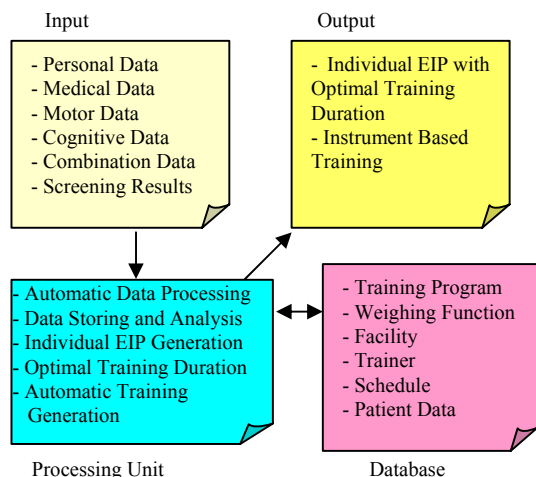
Input

- Personal Data
- Medical Data
- Motor Data
- Cognitive Data
- Combination Data
- Screening Results

Output

- Individual EIP with Optimal Training Duration
- Instrument Based Training

- Automatic Data Processing
- Data Storing and Analysis
- Individual EIP Generation
- Optimal Training Duration
- Automatic Training Generation

Processing Unit

- Training Program
- Weighing Function
- Facility
- Trainer
- Schedule
- Patient Data

Database